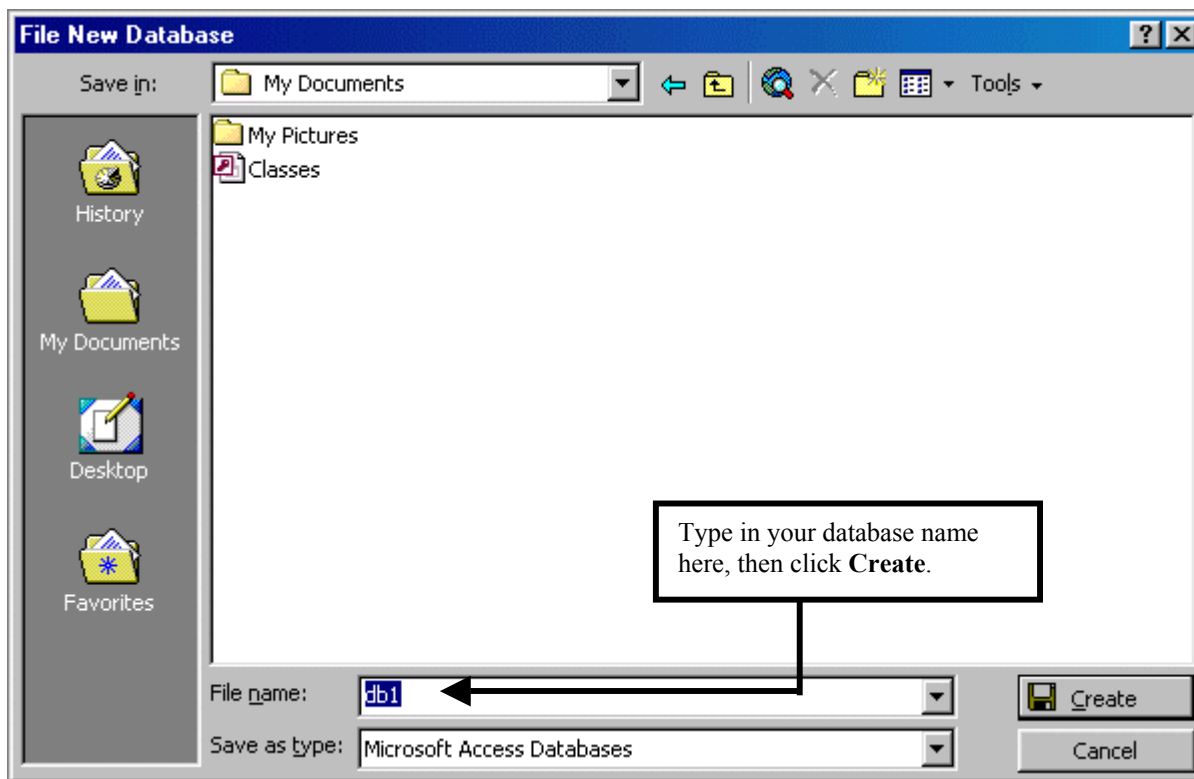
File New Database

?

Save in: My Documents

Tools

History

My Documents

Desktop

Favorites

My Pictures

Classes

Type in your database name here, then click **Create**.

File name: db1

Save as type: Microsoft Access Databases

Create

Cancel